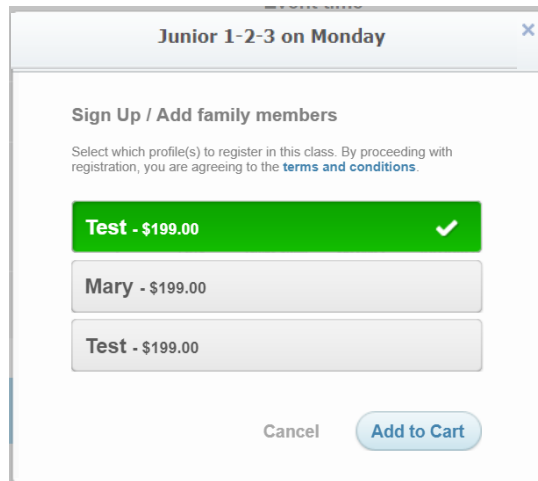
Junior 1-2-3 on Monday

×

Sign Up / Add family members

Select which profile(s) to register in this class. By proceeding with registration, you are agreeing to the terms and conditions.

Test - $199.00 ✓

Mary - $199.00

Test - $199.00

Cancel

Add to Cart